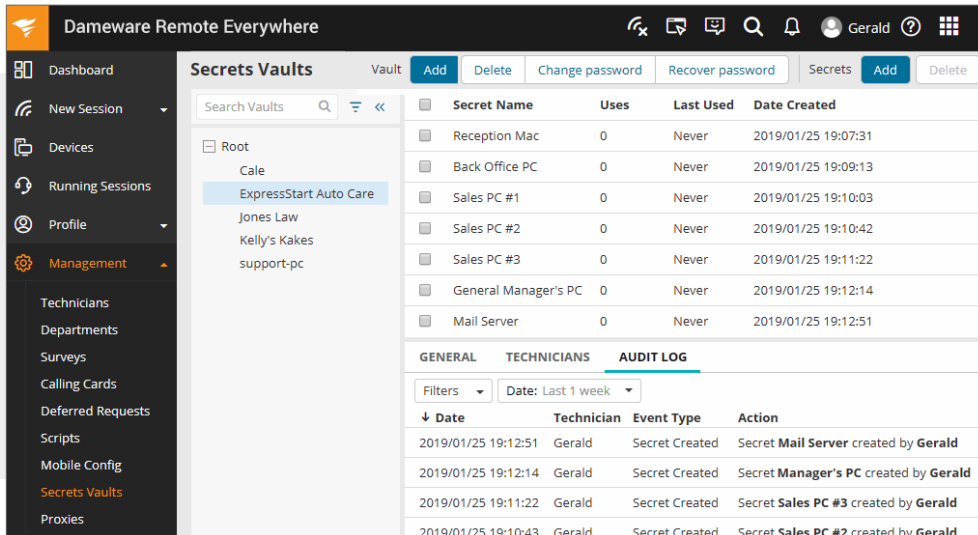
Dameware Remote Everywhere

Gerald

Dashboard
New Session
Devices
Running Sessions
Profile
Management
Technicians
Departments
Surveys
Calling Cards
Deferred Requests
Scripts
Mobile Config
Secrets Vaults
Proxies

Secrets Vaults

Vault Add Delete Change password Recover password Secrets Add Delete

Search Vaults

Root
Cale
ExpressStart Auto Care
Jones Law
Kelly's Kakes
support-pc

| Secret Name | Uses | Last Used | Date Created |
|---|---|---|---|
| Reception Mac | 0 | Never | 2019/01/25 19:07:31 |
| Back Office PC | 0 | Never | 2019/01/25 19:09:13 |
| Sales PC #1 | 0 | Never | 2019/01/25 19:10:03 |
| Sales PC #2 | 0 | Never | 2019/01/25 19:10:42 |
| Sales PC #3 | 0 | Never | 2019/01/25 19:11:22 |
| General Manager's PC | 0 | Never | 2019/01/25 19:12:14 |
| Mail Server | 0 | Never | 2019/01/25 19:12:51 |

GENERAL TECHNICIANS AUDIT LOG

Filters Date: Last 1 week

| ↓ Date | Technician | Event Type | Action |
|---|---|---|---|
| 2019/01/25 19:12:51 | Gerald | Secret Created | Secret Mail Server created by Gerald |
| 2019/01/25 19:12:14 | Gerald | Secret Created | Secret Manager's PC created by Gerald |
| 2019/01/25 19:11:22 | Gerald | Secret Created | Secret Sales PC #3 created by Gerald |
| 2019/01/25 19:10:43 | Gerald | Secret Created | Secret Sales PC #2 created by Gerald |